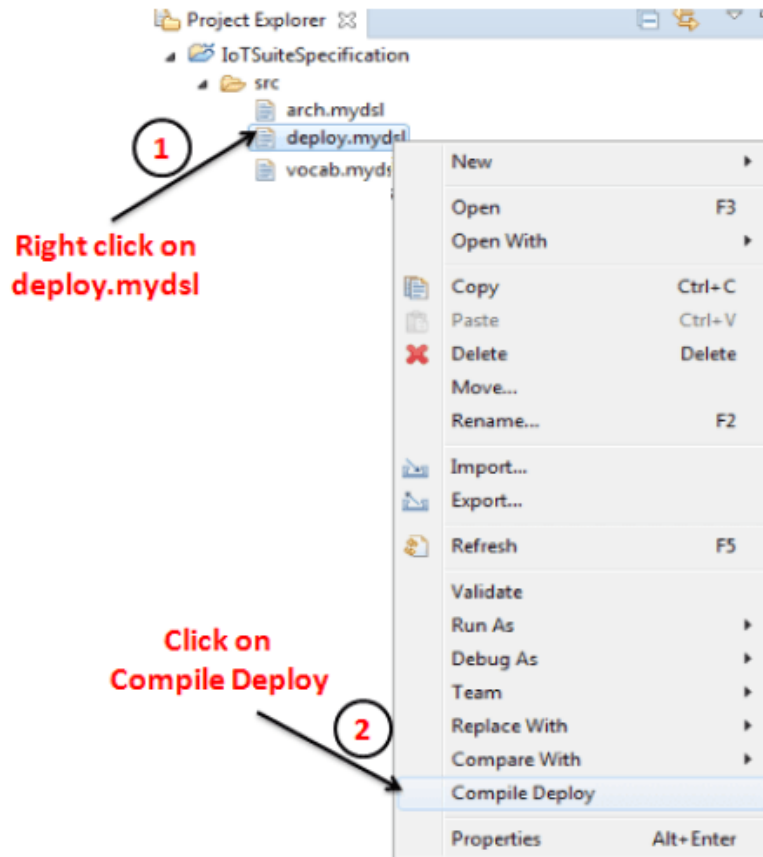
Project Explorer

IoTSuiteSpecification

src

arch.mydsl

deploy.mydsl

vocab.myds

1

Right click on deploy.mydsl

New

Open F3

Open With

Copy Ctrl+C

Paste Ctrl+V

Delete Delete

Move...

Rename... F2

Import...

Export...

Refresh F5

Validate

Run As

Debug As

Team

Replace With

Compare With

Compile Deploy

Properties Alt+Enter

Click on Compile Deploy

2